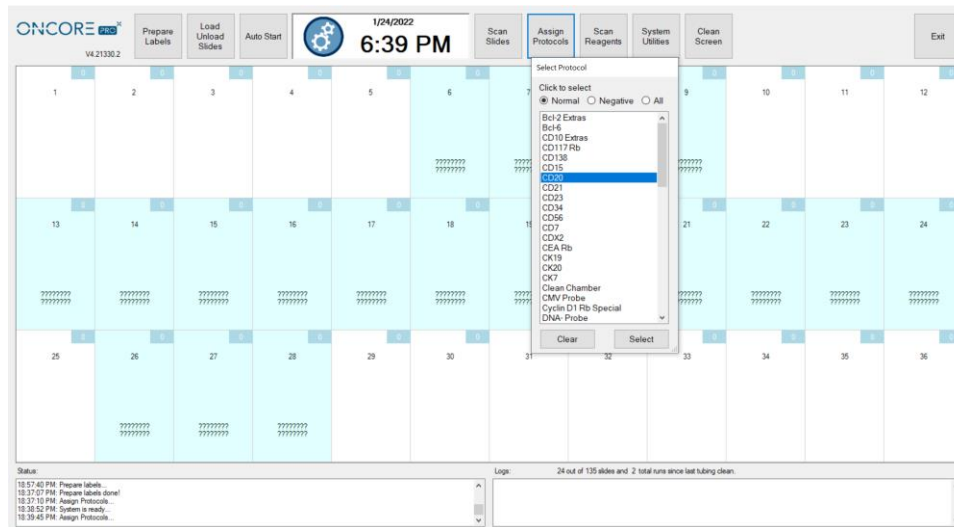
ONCORE PRO
V4.21330.2

Prepare Labels | Load Unload Slides | Auto Start | 1/24/2022 6:39 PM | Scan Slides | Assign Protocols | Scan Reagents | System Utilities | Clean Screen | Exit

0 1
0 2
0 3
0 4
0 5
0 6 ???????? ????????
0 7 ???? ????
0 9 ?????? ??????
0 10
0 11
0 12

0 13 ???????? ????????
0 14 ???????? ????????
0 15 ???????? ????????
0 16 ???????? ????????
0 17 ???????? ????????
0 18 ???????? ????????
0 1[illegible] ???? ????
0 21 ?????? ??????
0 22 ???????? ????????
0 23 ???????? ????????
0 24 ???????? ????????

0 25
0 26 ???????? ????????
0 27 ???????? ????????
0 28 ???????? ????????
0 29
0 30
0 31
32
0 33
0 34
0 35
0 36

Select Protocol
Click to select
Normal Negative All
Bcl-2 Extras
Bcl-6
CD10 Extras
CD117 Rb
CD138
CD15
CD20
CD21
CD23
CD34
CD56
CD7
CDX2
CEA Rb
CK19
CK20
CK7
Clean Chamber
CMV Probe
Cyclin D1 Rb Special
DNA- Probe
Clear
Select

Status:
18:57:40 PM: Prepare labels...
18:37:07 PM: Prepare labels done!
18:37:10 PM: Assign Protocols...
18:38:52 PM: System is ready...
18:39:45 PM: Assign Protocols...

Logs:
24 out of 135 slides and 2 total runs since last tubing clean.